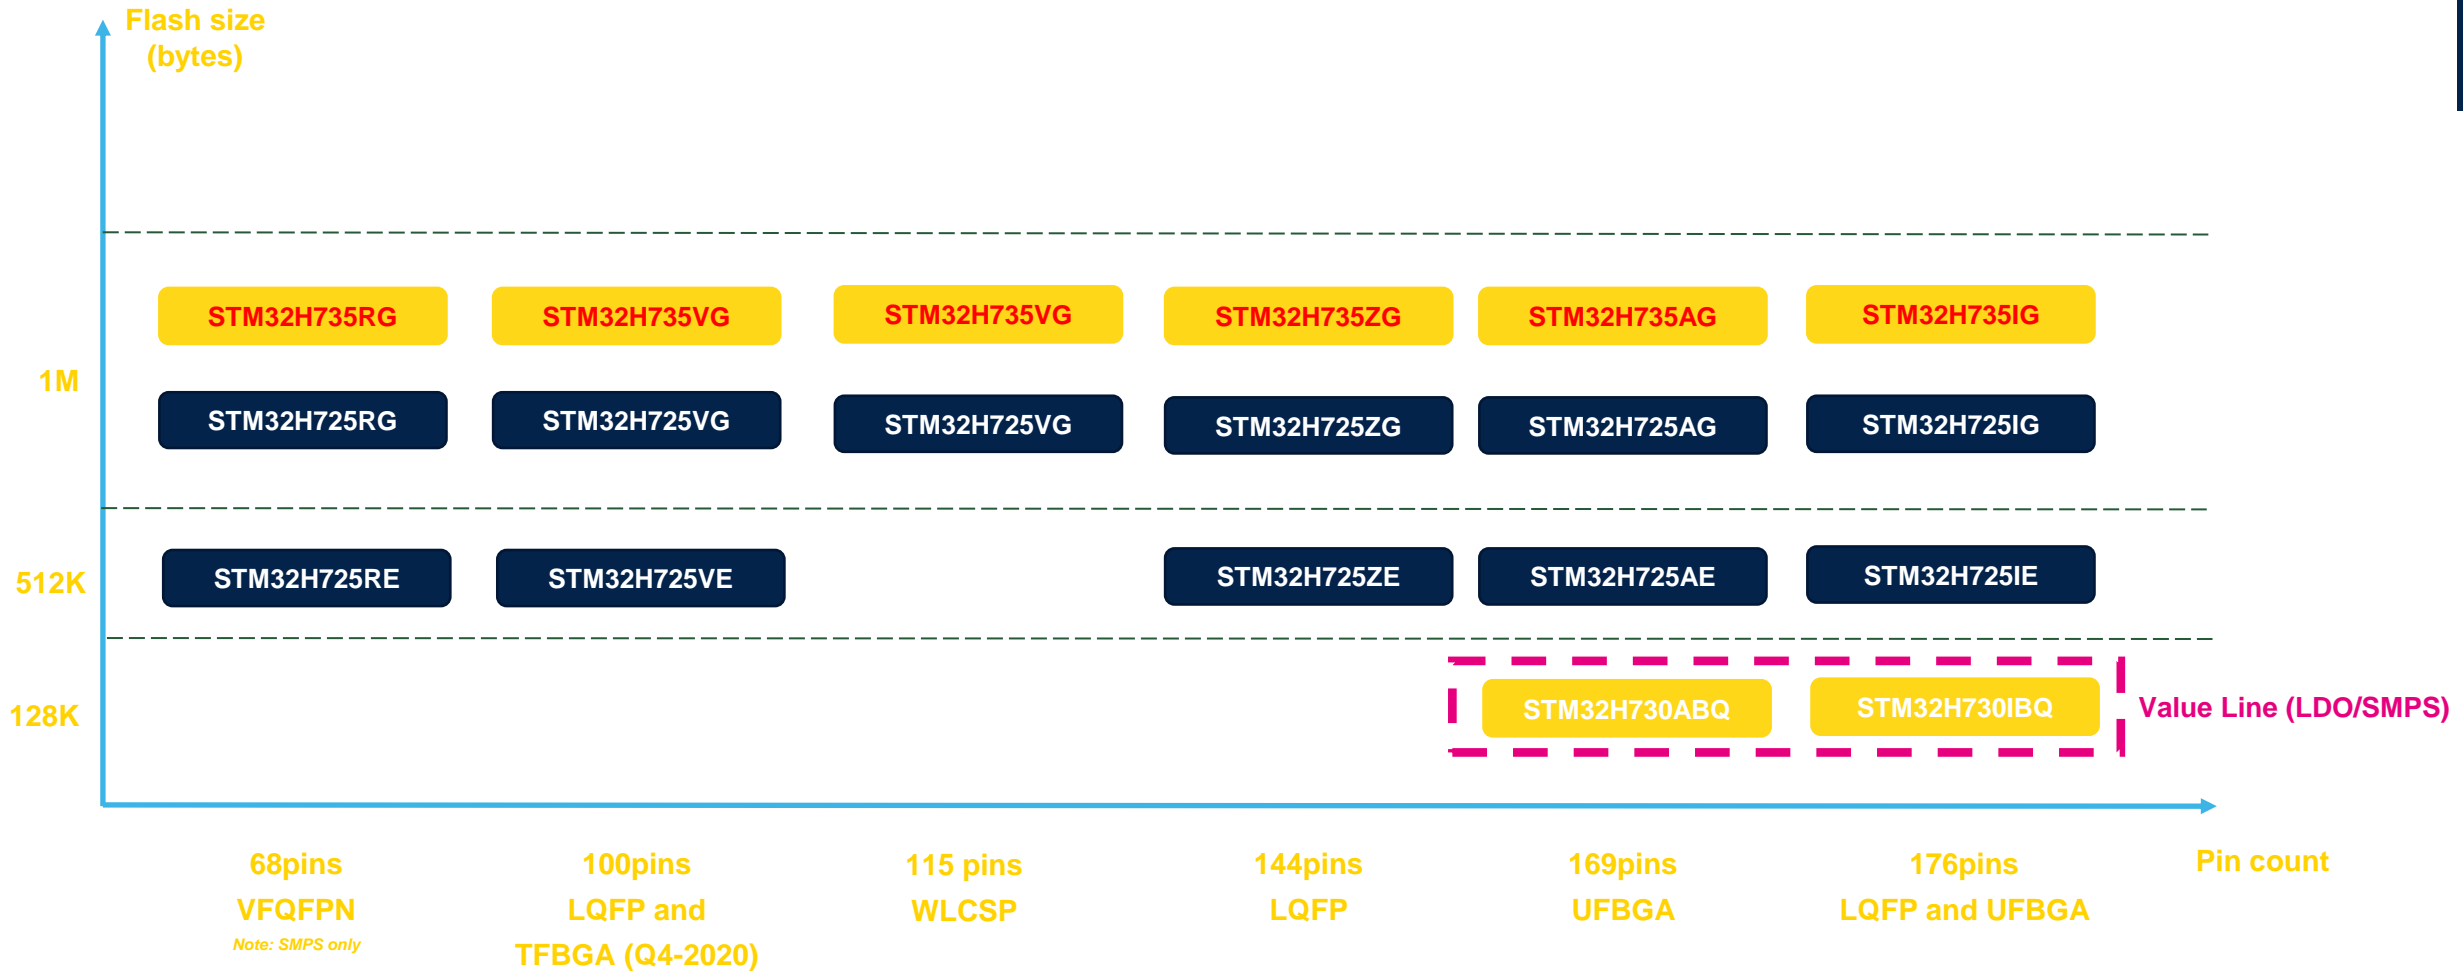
Flash size (bytes)

1M

512K

128K

STM32H735RG
STM32H735VG
STM32H735VG
STM32H735ZG
STM32H735AG
STM32H735IG

STM32H725RG
STM32H725VG
STM32H725VG
STM32H725ZG
STM32H725AG
STM32H725IG

STM32H725RE
STM32H725VE
STM32H725ZE
STM32H725AE
STM32H725IE

STM32H730ABQ
STM32H730IBQ
Value Line (LDO/SMPS)

68pins VFQFPN
Note: SMPS only

100pins LQFP and TFBGA (Q4-2020)

115 pins WLCSP

144pins LQFP

169pins UFBGA

176pins LQFP and UFBGA

Pin count